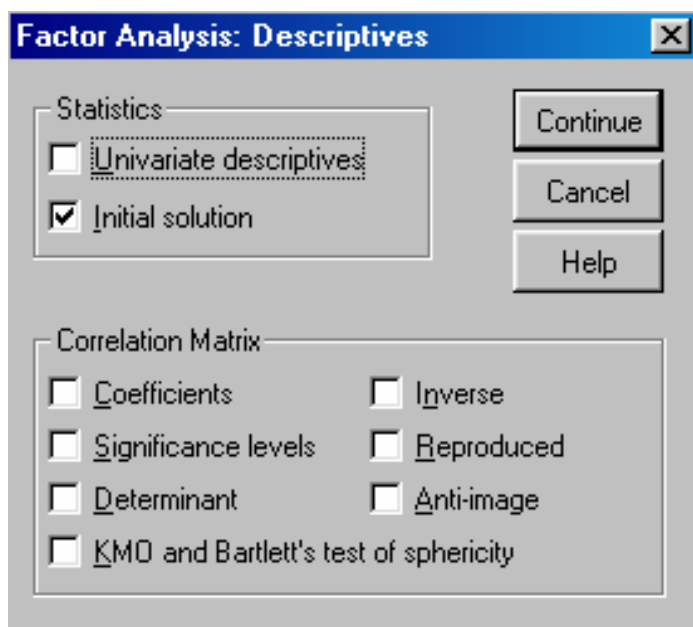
Factor Analysis: Descriptives

Statistics
Univariate descriptives
Initial solution

Continue
Cancel
Help

Correlation Matrix
Coefficients
Inverse
Significance levels
Reproduced
Determinant
Anti-image
KMO and Bartlett's test of sphericity